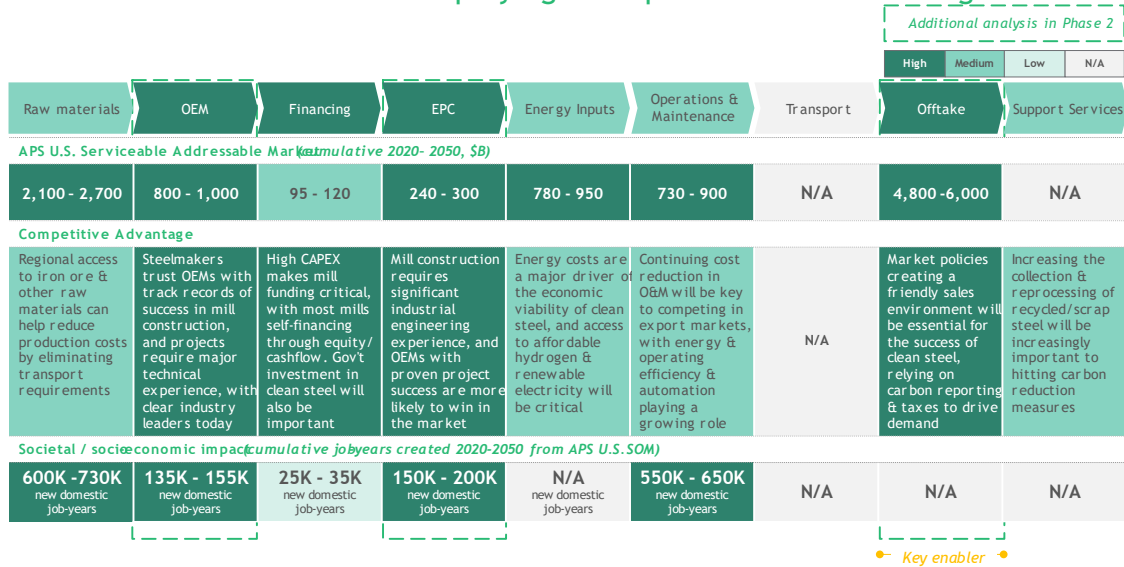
Additional analysis in Phase 2

| High | Medium | Low | N/A |
|---|---|---|---|

| Raw materials | OEM | Financing | EPC | Energy Inputs | Operations & Maintenance | Transport | Offtake | Support Services |
|---|---|---|---|---|---|---|---|---|

APS U.S. Serviceable Addressable Market (cumulative 2020- 2050, $B)

| 2,100 - 2,700 | 800 - 1,000 | 95 - 120 | 240 - 300 | 780 - 950 | 730 - 900 | N/A | 4,800 -6,000 | N/A |
|---|---|---|---|---|---|---|---|---|

Competitive Advantage

| Regional access to iron ore & other raw materials can help reduce production costs by eliminating transport requirements | Steelmakers trust OEMs with track records of success in mill construction, and projects require major technical experience, with clear industry leaders today | High CAPEX makes mill funding critical, with most mills self-financing through equity/ cashflow. Gov't investment in clean steel will also be important | Mill construction requires significant industrial engineering experience, and OEMs with proven project success are more likely to win in the market | Energy costs are a major driver of the economic viability of clean steel, and access to affordable hydrogen & renewable electricity will be critical | Continuing cost reduction in O&M will be key to competing in export markets, with energy & operating efficiency & automation playing a growing role | N/A | Market policies creating a friendly sales environment will be essential for the success of clean steel, relying on carbon reporting & taxes to drive demand | Increasing the collection & reprocessing of recycled/scrap steel will be increasingly important to hitting carbon reduction measures |
|---|---|---|---|---|---|---|---|---|

Societal / socioeconomic impact (cumulative job-years created 2020-2050 from APS U.S. SOM)

| 600K -730K new domestic job-years | 135K - 155K new domestic job-years | 25K - 35K new domestic job-years | 150K - 200K new domestic job-years | N/A new domestic job-years | 550K - 650K new domestic job-years | N/A | N/A | N/A |
|---|---|---|---|---|---|---|---|---|

Key enabler